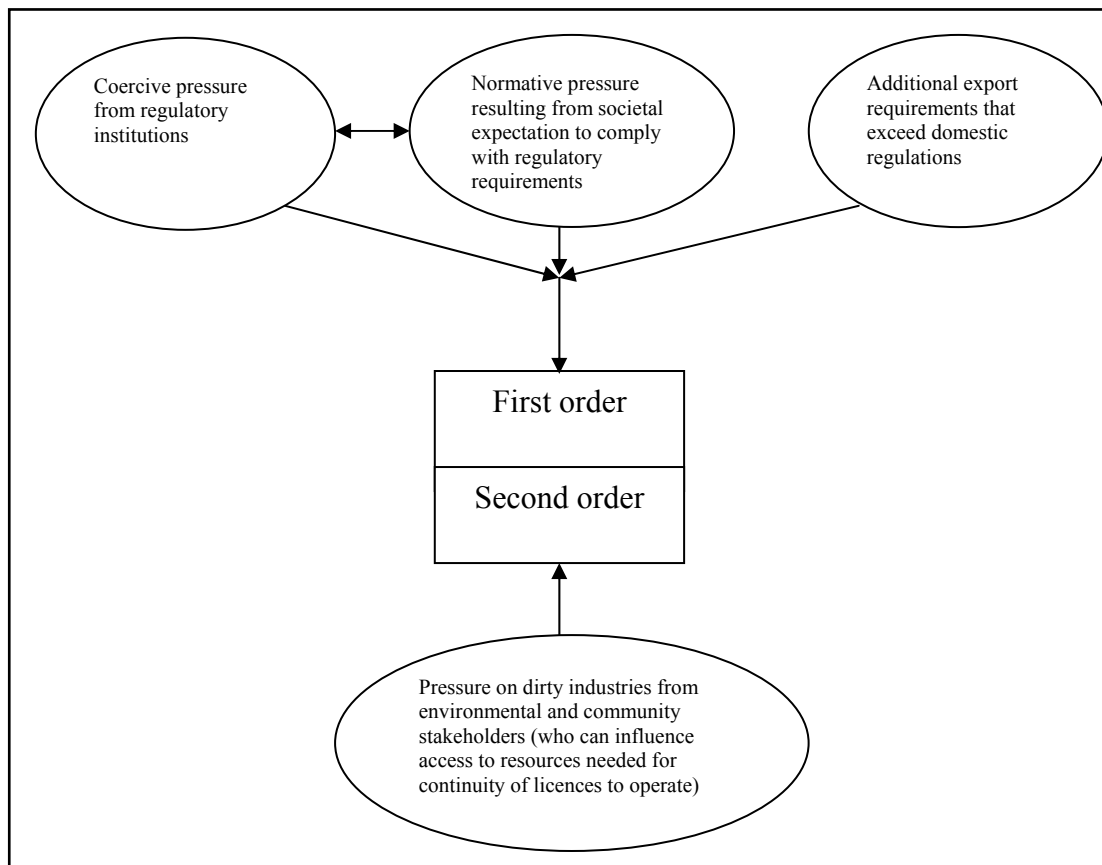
Coercive pressure from regulatory institutions

Normative pressure resulting from societal expectation to comply with regulatory requirements

Additional export requirements that exceed domestic regulations

First order

Second order

Pressure on dirty industries from environmental and community stakeholders (who can influence access to resources needed for continuity of licences to operate)